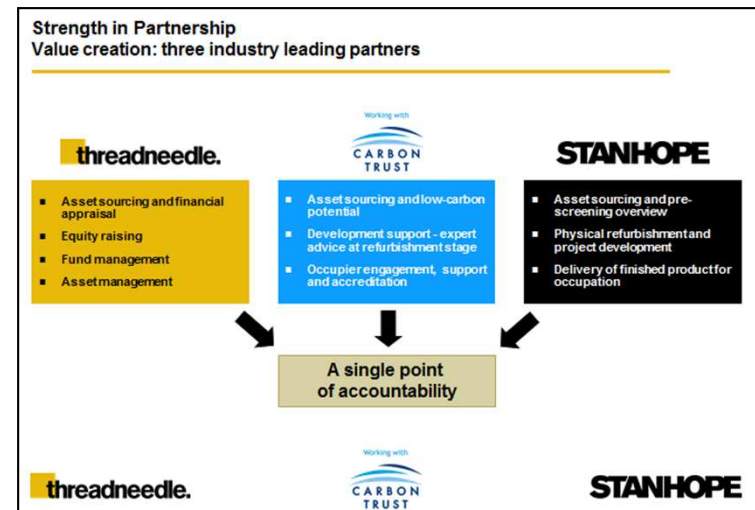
Strength in Partnership
Value creation: three industry leading partners

threadneedle.

Working with
CARBON TRUST

STANHOPE

- Asset sourcing and financial appraisal
- Equity raising
- Fund management
- Asset management

- Asset sourcing and low-carbon potential
- Development support - expert advice at refurbishment stage
- Occupier engagement, support and accreditation

- Asset sourcing and pre-screening overview
- Physical refurbishment and project development
- Delivery of finished product for occupation

A single point of accountability

threadneedle.

Working with
CARBON TRUST

STANHOPE